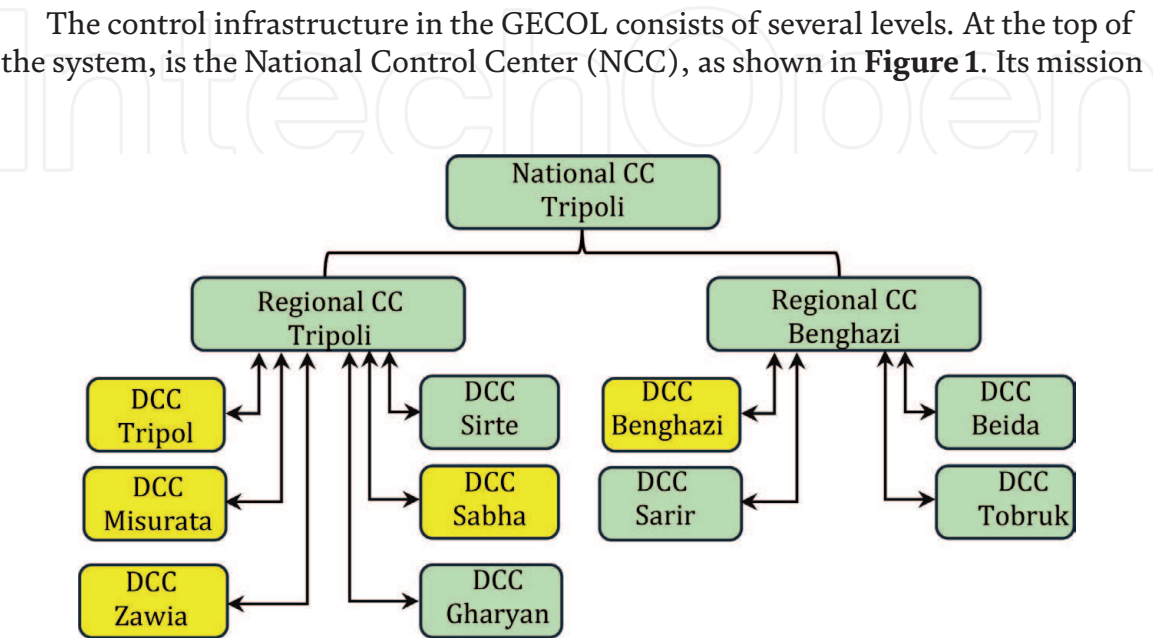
The control infrastructure in the GECOL consists of several levels. At the top of the system, is the National Control Center (NCC), as shown in **Figure 1**. Its mission

IntechOpen

National CC
Tripoli

Regional CC
Tripoli

Regional CC
Benghazi

DCC
Tripol

DCC
Misurata

DCC
Zawia

DCC
Sirte

DCC
Sabha

DCC
Gharyan

DCC
Benghazi

DCC
Sarir

DCC
Beida

DCC
Tobruk